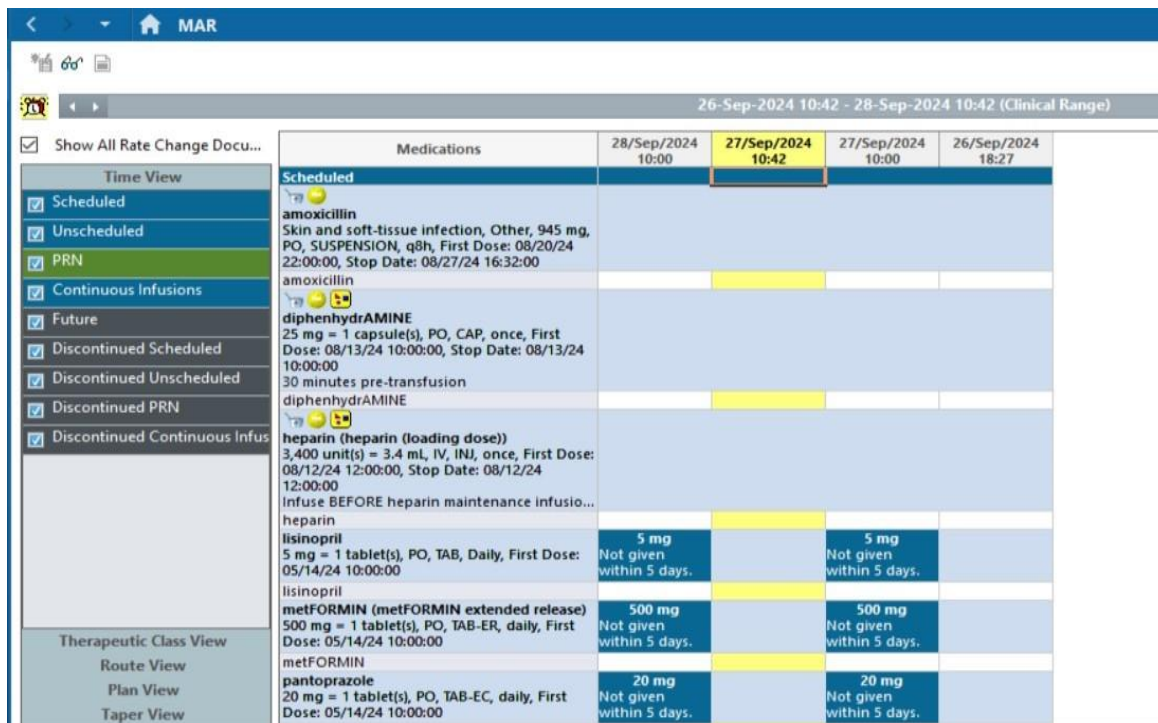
MAR

26-Sep-2024 10:42 - 28-Sep-2024 10:42 (Clinical Range)

Show All Rate Change Docu...

Time View
Scheduled
Unscheduled
PRN
Continuous Infusions
Future
Discontinued Scheduled
Discontinued Unscheduled
Discontinued PRN
Discontinued Continuous Infus

Therapeutic Class View
Route View
Plan View
Taper View

| Medications | 28/Sep/2024 10:00 | 27/Sep/2024 10:42 | 27/Sep/2024 10:00 | 26/Sep/2024 18:27 |
|---|---|---|---|---|
| Scheduled | | | | |
| amoxicillin Skin and soft-tissue infection, Other, 945 mg, PO, SUSPENSION, q8h, First Dose: 08/20/24 22:00:00, Stop Date: 08/27/24 16:32:00 | | | | |
| amoxicillin | | | | |
| diphenhydrAMINE 25 mg = 1 capsule(s), PO, CAP, once, First Dose: 08/13/24 10:00:00, Stop Date: 08/13/24 10:00:00 30 minutes pre-transfusion | | | | |
| diphenhydrAMINE | | | | |
| heparin (heparin (loading dose)) 3,400 unit(s) = 3.4 mL, IV, INJ, once, First Dose: 08/12/24 12:00:00, Stop Date: 08/12/24 12:00:00 Infuse BEFORE heparin maintenance infusio... | | | | |
| heparin | | | | |
| lisinopril 5 mg = 1 tablet(s), PO, TAB, Daily, First Dose: 05/14/24 10:00:00 | 5 mg Not given within 5 days. | | 5 mg Not given within 5 days. | |
| lisinopril | | | | |
| metFORMIN (metFORMIN extended release) 500 mg = 1 tablet(s), PO, TAB-ER, daily, First Dose: 05/14/24 10:00:00 | 500 mg Not given within 5 days. | | 500 mg Not given within 5 days. | |
| metFORMIN | | | | |
| pantoprazole 20 mg = 1 tablet(s), PO, TAB-EC, daily, First Dose: 05/14/24 10:00:00 | 20 mg Not given within 5 days. | | 20 mg Not given within 5 days. | |